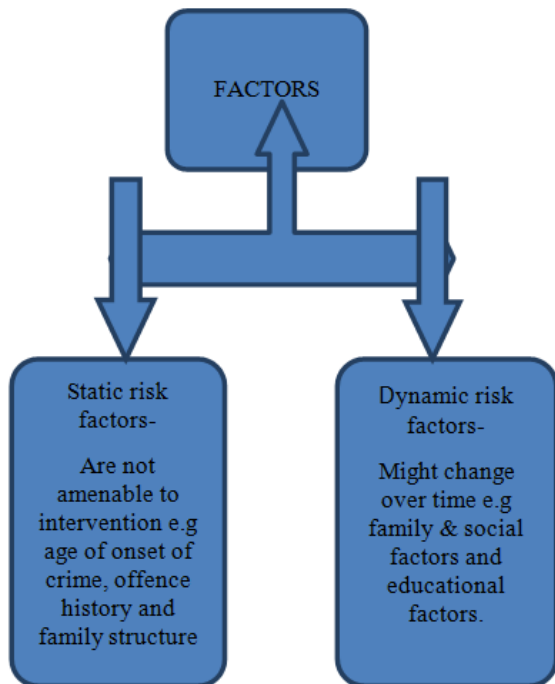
FACTORS

Static risk factors-

Are not amenable to intervention e.g age of onset of crime, offence history and family structure

Dynamic risk factors-

Might change over time e.g family & social factors and educational factors.